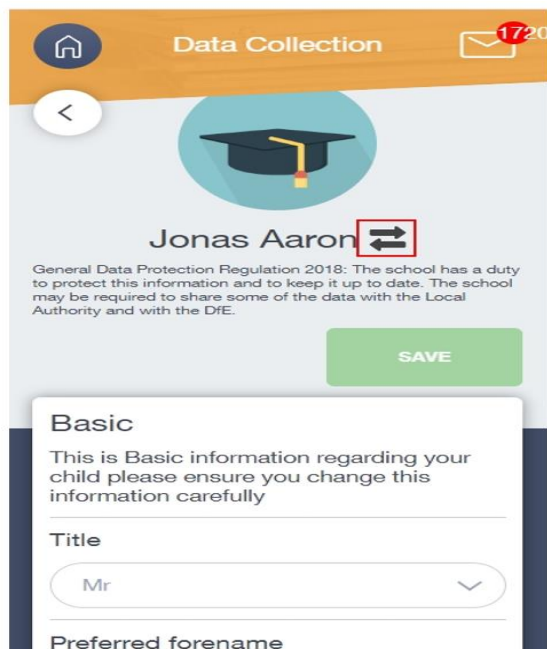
Data Collection

1720

<

Jonas Aaron

General Data Protection Regulation 2018: The school has a duty to protect this information and to keep it up to date. The school may be required to share some of the data with the Local Authority and with the DfE.

SAVE

Basic

This is Basic information regarding your child please ensure you change this information carefully

Title

Mr

Preferred forename